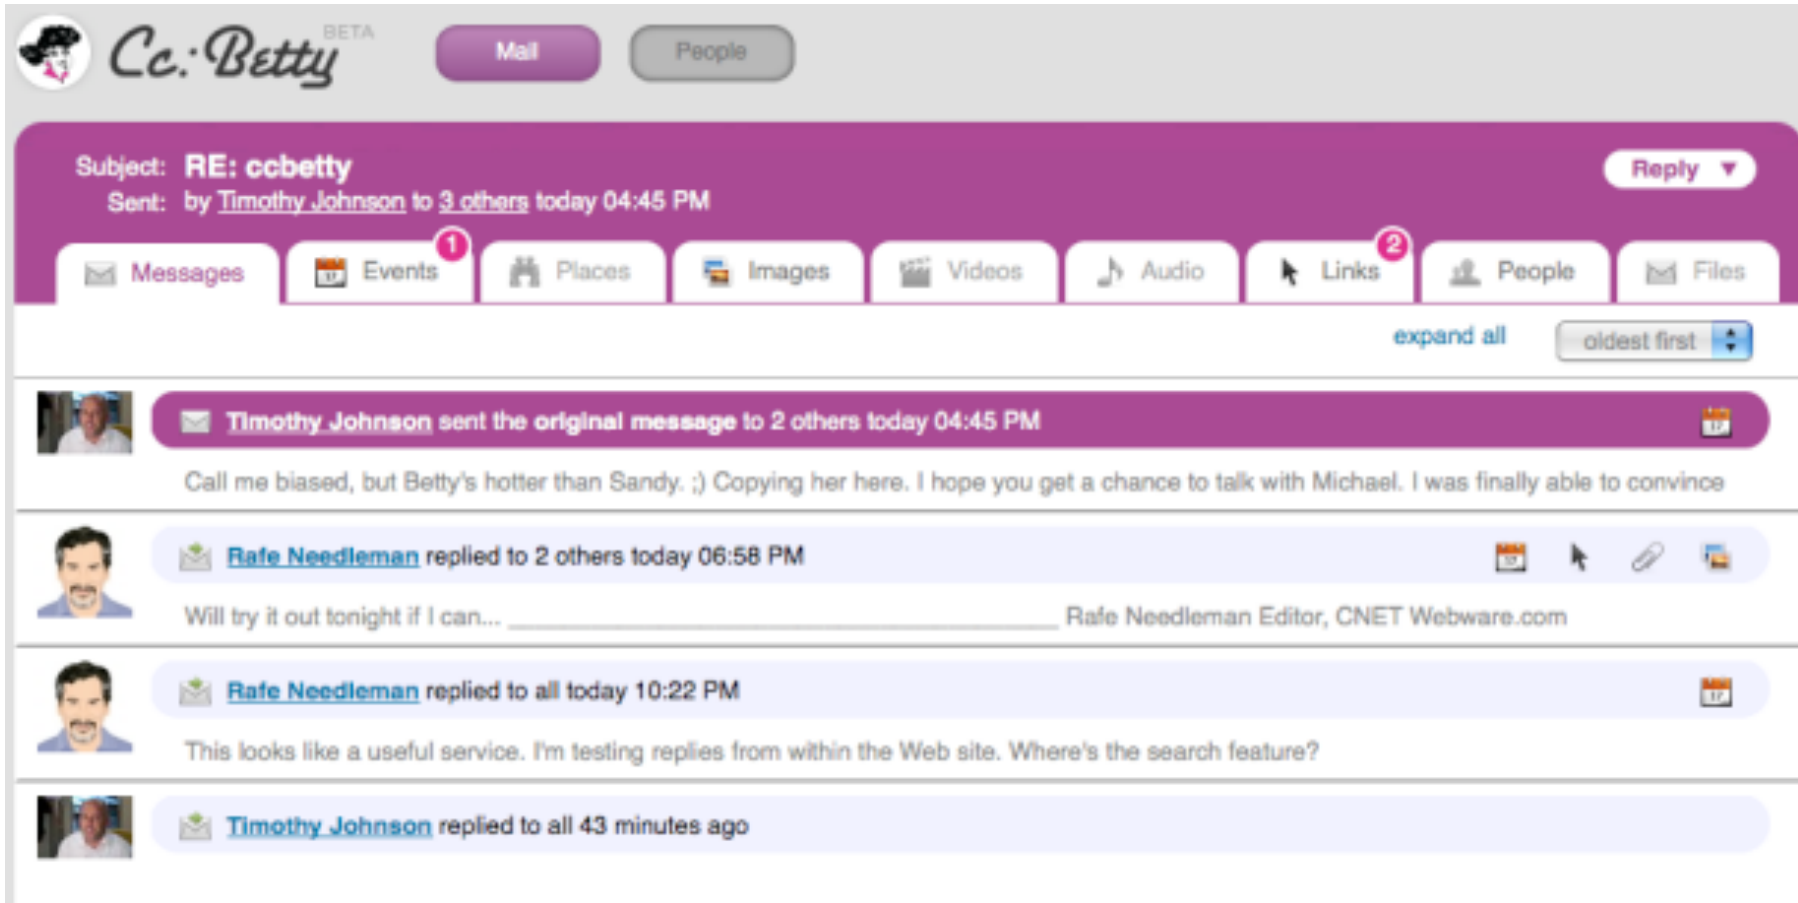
Cc:Betty BETA

Mail People

Subject: RE: ccbetty
Sent: by Timothy Johnson to 3 others today 04:45 PM

Reply ▼

Messages | Events 1 | Places | Images | Videos | Audio | Links 2 | People | Files

expand all   oldest first

Timothy Johnson sent the original message to 2 others today 04:45 PM

Call me biased, but Betty's hotter than Sandy. ;) Copying her here. I hope you get a chance to talk with Michael. I was finally able to convince

Rafe Needleman replied to 2 others today 06:58 PM

Will try it out tonight if I can... ________________________________ Rafe Needleman Editor, CNET Webware.com

Rafe Needleman replied to all today 10:22 PM

This looks like a useful service. I'm testing replies from within the Web site. Where's the search feature?

Timothy Johnson replied to all 43 minutes ago